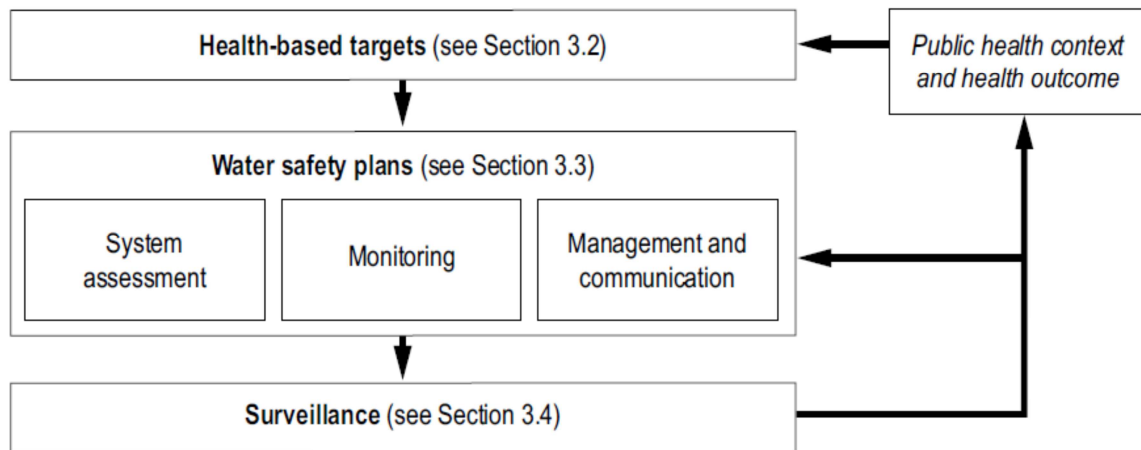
**Health-based targets** (see Section 3.2)

*Public health context and health outcome*

**Water safety plans** (see Section 3.3)

System assessment

Monitoring

Management and communication

**Surveillance** (see Section 3.4)